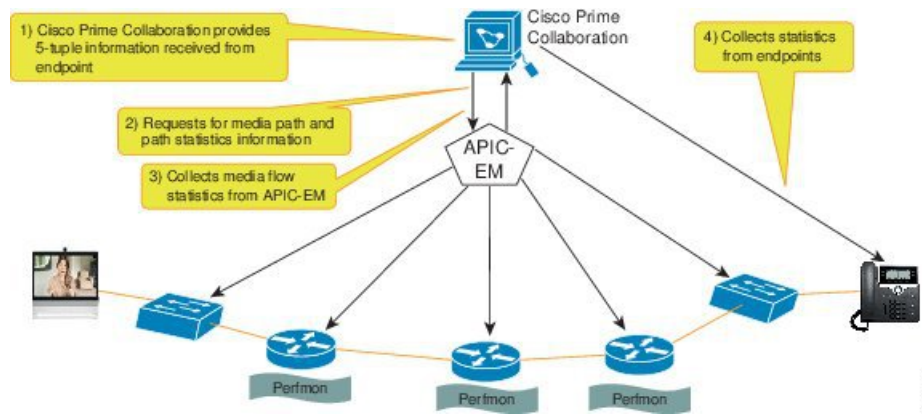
1) Cisco Prime Collaboration provides 5-tuple information received from endpoint

Cisco Prime Collaboration

4) Collects statistics from endpoints

2) Requests for media path and path statistics information

3) Collects media flow statistics from APIC-EM

APIC-EM

Perfmon

Perfmon

Perfmon